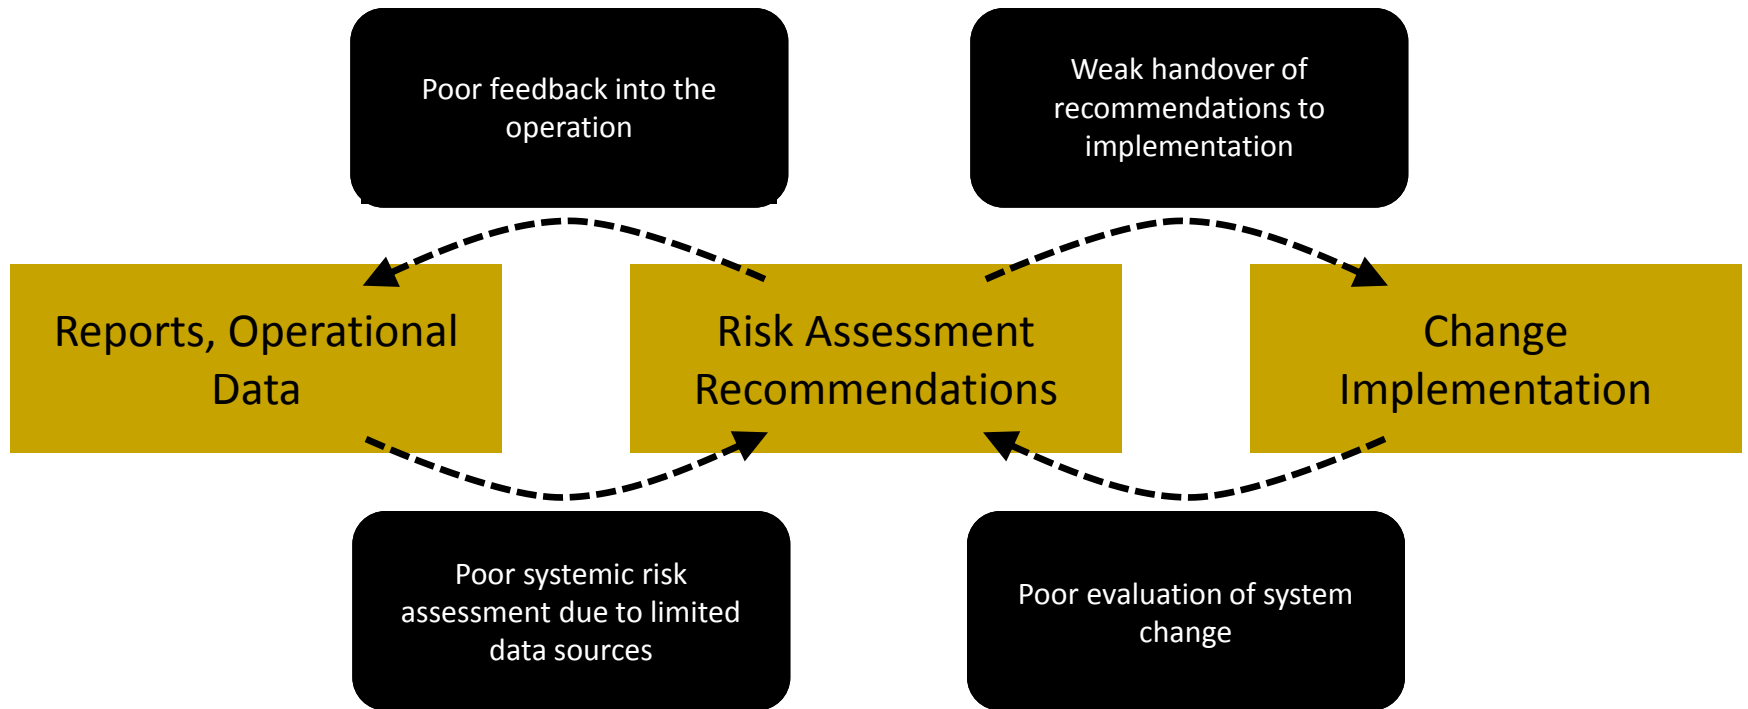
Poor feedback into the operation

Weak handover of recommendations to implementation

Reports, Operational Data

Risk Assessment Recommendations

Change Implementation

Poor systemic risk assessment due to limited data sources

Poor evaluation of system change